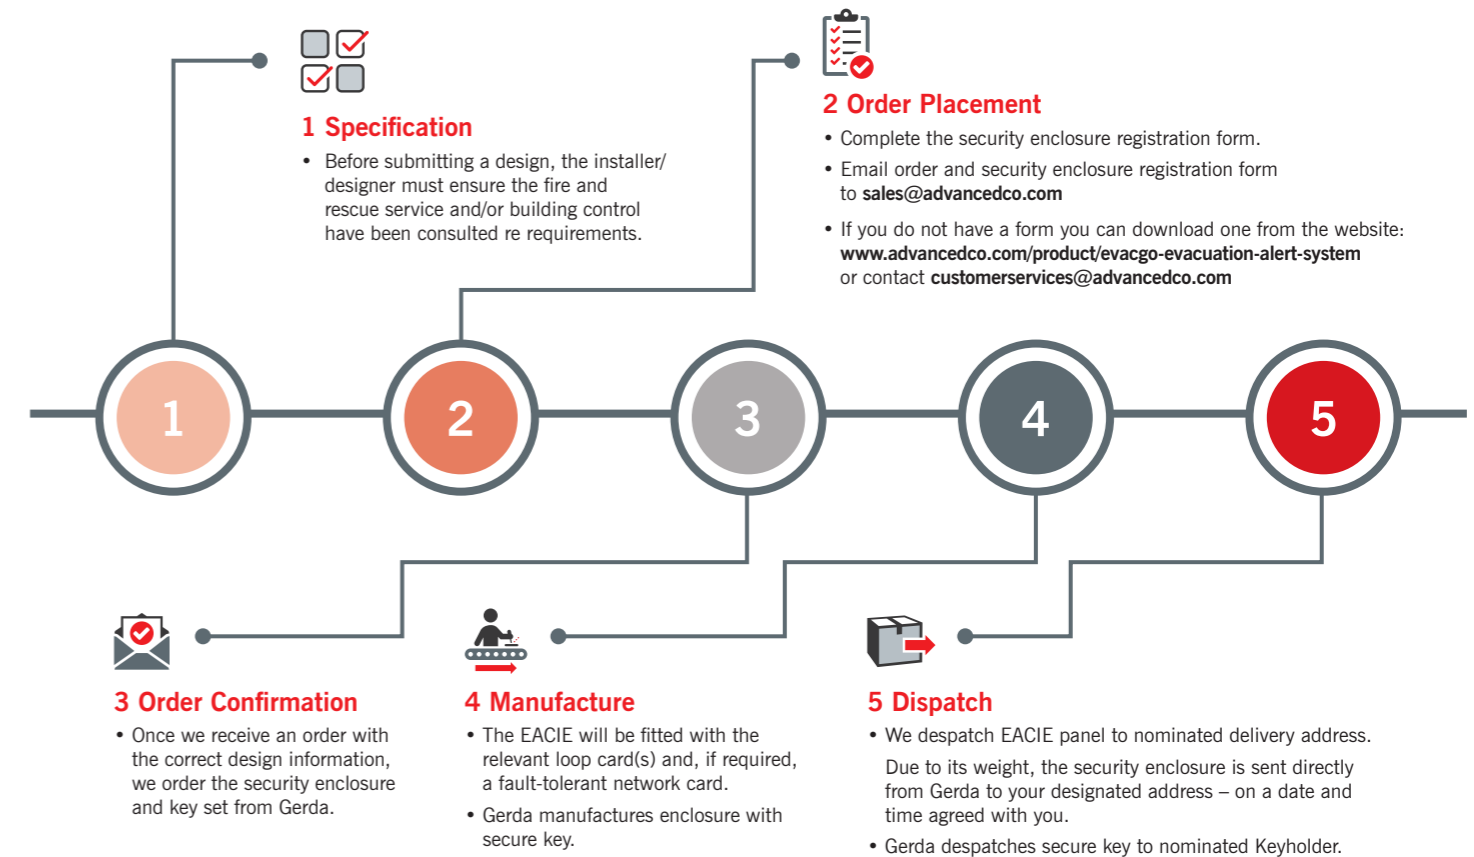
1 Specification

• Before submitting a design, the installer/designer must ensure the fire and rescue service and/or building control have been consulted re requirements.

2 Order Placement

• Complete the security enclosure registration form.

• Email order and security enclosure registration form to sales@advancedco.com

• If you do not have a form you can download one from the website: www.advancedco.com/product/evacgo-evacuation-alert-system or contact customerservices@advancedco.com

1

2

3

4

5

3 Order Confirmation

• Once we receive an order with the correct design information, we order the security enclosure and key set from Gerda.

4 Manufacture

• The EACIE will be fitted with the relevant loop card(s) and, if required, a fault-tolerant network card.

• Gerda manufactures enclosure with secure key.

5 Dispatch

• We despatch EACIE panel to nominated delivery address.

Due to its weight, the security enclosure is sent directly from Gerda to your designated address – on a date and time agreed with you.

• Gerda despatches secure key to nominated Keyholder.